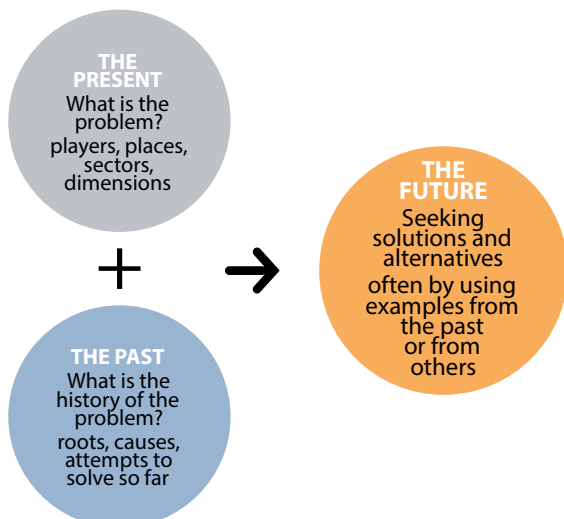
THE PRESENT
What is the problem?
players, places, sectors, dimensions

+

THE PAST
What is the history of the problem?
roots, causes, attempts to solve so far

→

THE FUTURE
Seeking solutions and alternatives
often by using examples from the past or from others